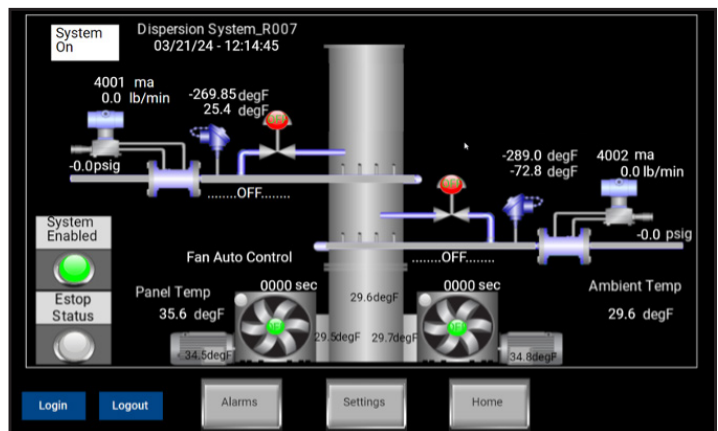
System On

Dispersion System_R007
03/21/24 - 12:14:45

4001 ma
0.0 lb/min

-269.85 degF
25.4 degF

-0.0psig

........OFF........

-289.0 degF
-72.8 degF

4002 ma
0.0 lb/min

-0.0 psig

System Enabled

Fan Auto Control

........OFF........

Estop Status

Panel Temp
35.6 degF

0000 sec

0000 sec

29.6degF

Ambient Temp
29.6 degF

34.5degF

29.5degF

29.7degF

34.8degF

Login

Logout

Alarms

Settings

Home